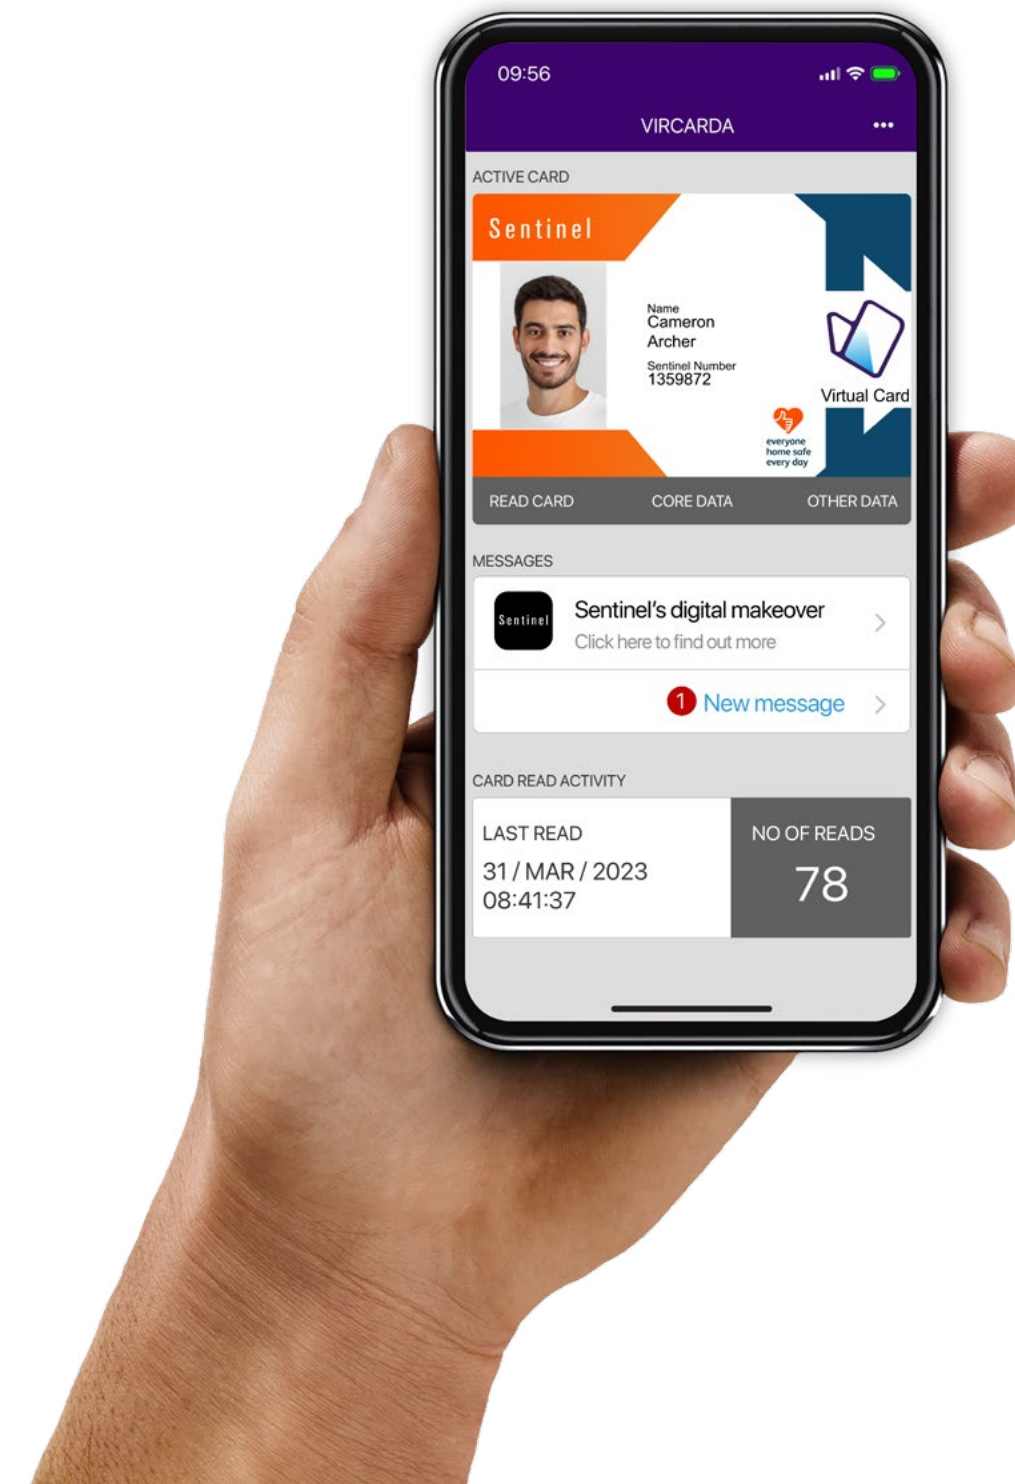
09:56

VIRCARDA •••

ACTIVE CARD

Sentinel

Name
Cameron
Archer

Sentinel Number
1359872

Virtual Card

everyone
home safe
every day

READ CARD CORE DATA OTHER DATA

MESSAGES

Sentinel

Sentinel's digital makeover
Click here to find out more

1 New message

CARD READ ACTIVITY

LAST READ
31 / MAR / 2023
08:41:37

NO OF READS
78